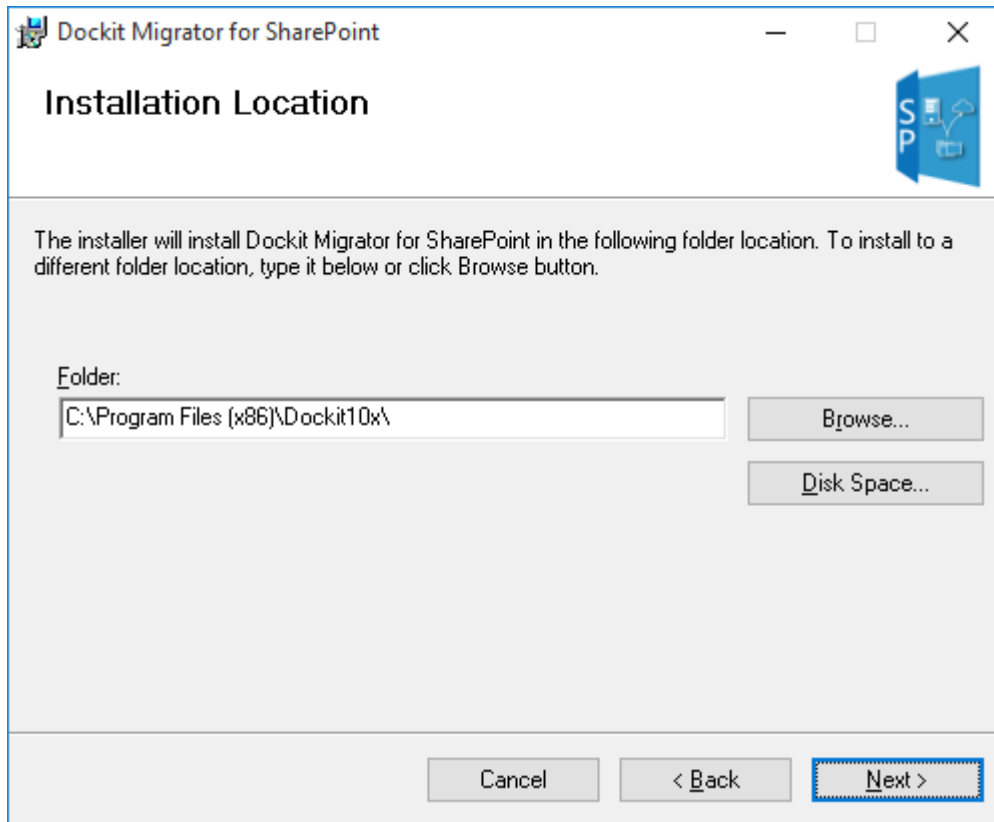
Dockit Migrator for SharePoint

Installation Location

S
P

The installer will install Dockit Migrator for SharePoint in the following folder location. To install to a different folder location, type it below or click Browse button.

Folder:

C:\Program Files (x86)\Dockit10x\

Browse...

Disk Space...

Cancel

< Back

Next >